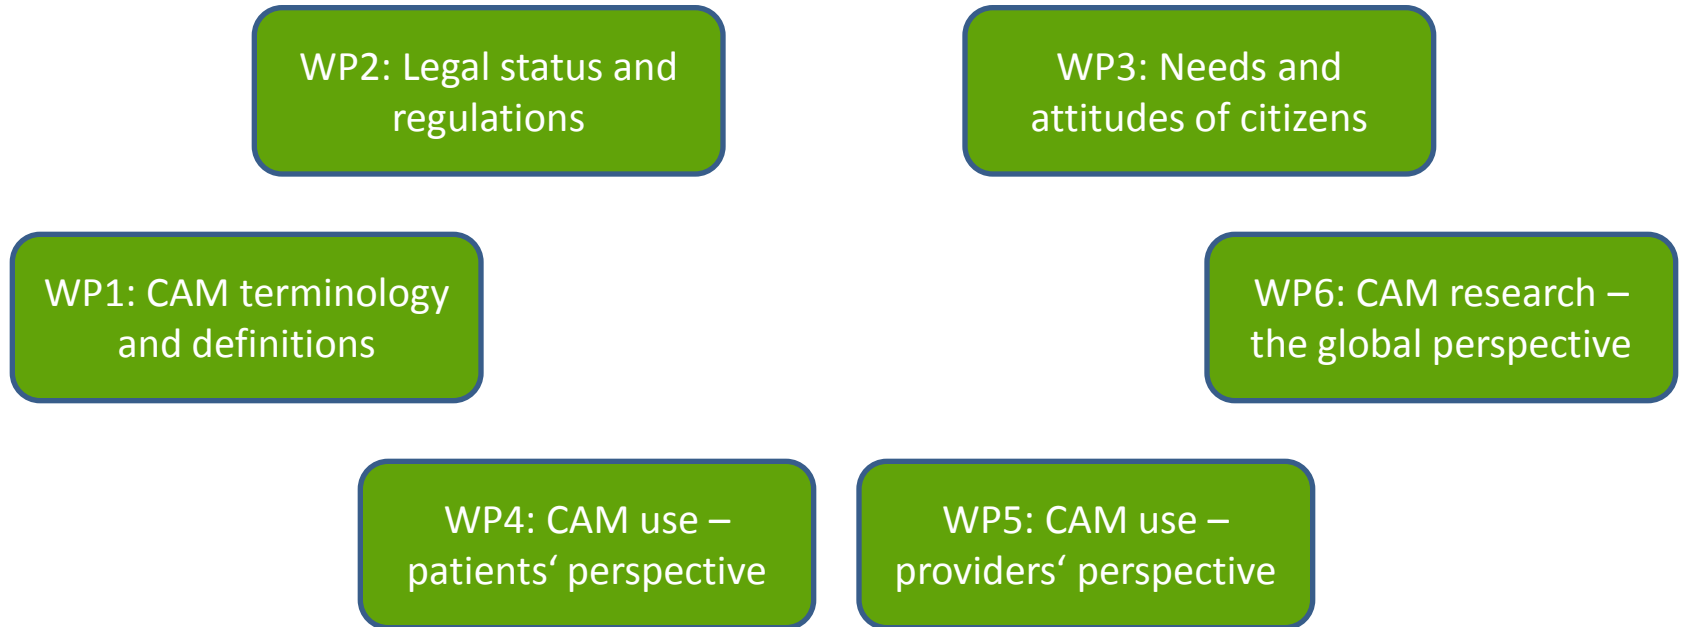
WP2: Legal status and regulations

WP3: Needs and attitudes of citizens

WP1: CAM terminology and definitions

WP6: CAM research – the global perspective

WP4: CAM use – patients‘ perspective

WP5: CAM use – providers‘ perspective